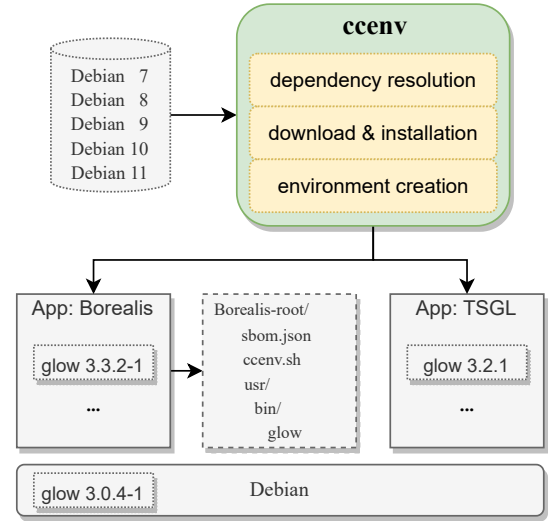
Debian 7
Debian 8
Debian 9
Debian 10
Debian 11

ccenv
dependency resolution
download & installation
environment creation

App: Borealis
glow 3.3.2-1
...

Borealis-root/
sbom.json
ccenv.sh
usr/
bin/
glow

App: TSGL
glow 3.2.1
...

glow 3.0.4-1
Debian